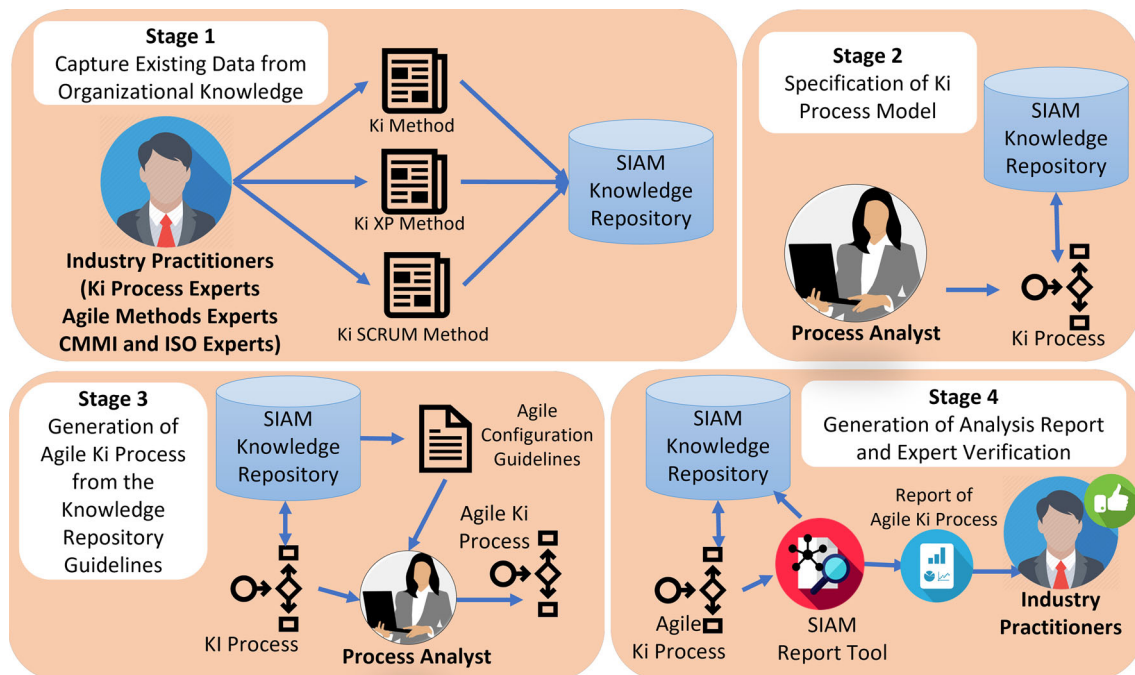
Stage 1
Capture Existing Data from Organizational Knowledge

Ki Method

Ki XP Method

Ki SCRUM Method

SIAM Knowledge Repository

Industry Practitioners
(Ki Process Experts
Agile Methods Experts
CMMI and ISO Experts)

Stage 2
Specification of Ki Process Model

SIAM Knowledge Repository

Process Analyst

Ki Process

Stage 3
Generation of Agile Ki Process from the Knowledge Repository Guidelines

SIAM Knowledge Repository

Agile Configuration Guidelines

Agile Ki Process

KI Process

Process Analyst

SIAM Knowledge Repository

Stage 4
Generation of Analysis Report and Expert Verification

Report of Agile Ki Process

Agile Ki Process

SIAM Report Tool

Industry Practitioners